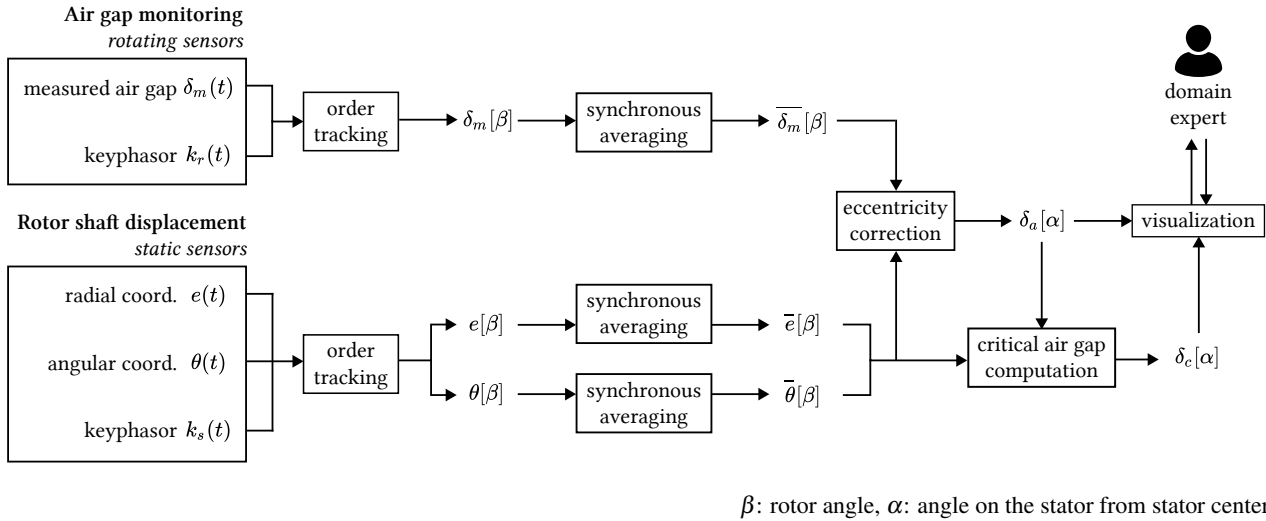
**Air gap monitoring**
*rotating sensors*

measured air gap $\delta_m(t)$

keyphasor $k_r(t)$

order tracking

$\delta_m[\beta]$

synchronous averaging

$\overline{\delta_m}[\beta]$

domain expert

eccentricity correction

$\delta_a[\alpha]$

visualization

**Rotor shaft displacement**
*static sensors*

radial coord. $e(t)$

angular coord. $\theta(t)$

keyphasor $k_s(t)$

order tracking

$e[\beta]$

synchronous averaging

$\overline{e}[\beta]$

$\theta[\beta]$

synchronous averaging

$\overline{\theta}[\beta]$

critical air gap computation

$\delta_c[\alpha]$

$\beta$: rotor angle, $\alpha$: angle on the stator from stator cente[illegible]